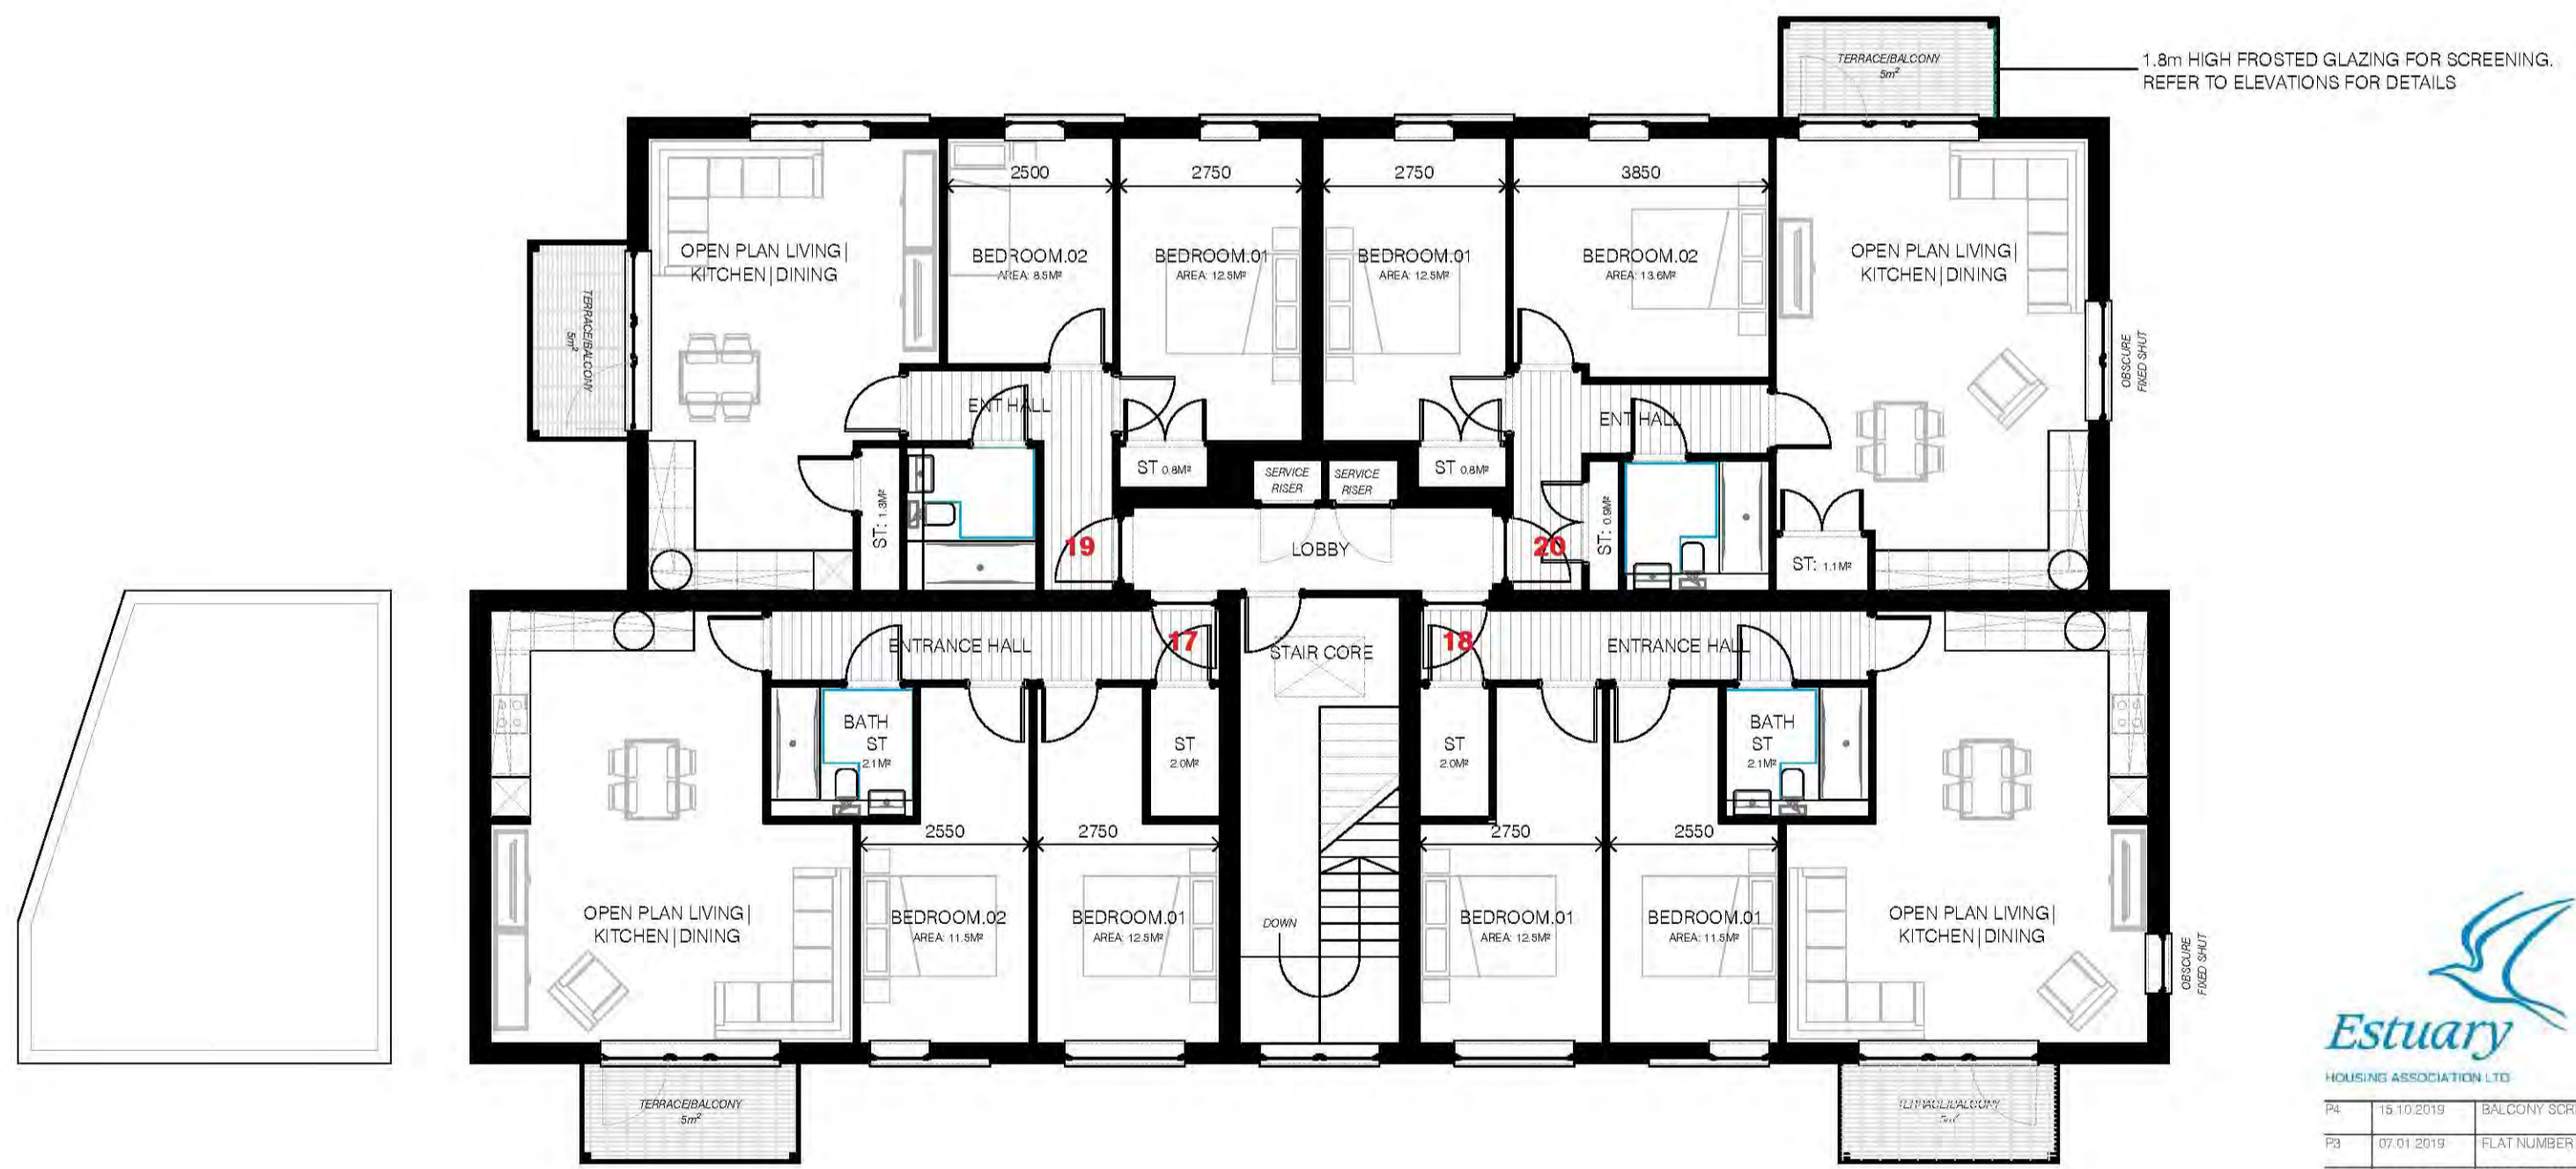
TERRACE/BALCONY
$5m^2$

1.8m HIGH FROSTED GLAZING FOR SCREENING. REFER TO ELEVATIONS FOR DETAILS

2500
2750
2750
3850

TERRACE/BALCONY
$5m^2$

OPEN PLAN LIVING | KITCHEN | DINING

BEDROOM.02
AREA: 8.5M²

BEDROOM.01
AREA: 12.5M²

BEDROOM.01
AREA: 12.5M²

BEDROOM.02
AREA: 13.6M²

OPEN PLAN LIVING | KITCHEN | DINING

OBSCURE FIXED SHUT

ENT HALL
ENT HALL

ST 0.8M²
SERVICE RISER
SERVICE RISER
ST 0.8M²

ST: 1.3M²
ST: 0.9M²

19
LOBBY
20

ST: 1.1M²

ENTRANCE HALL
17
STAIR CORE
18
ENTRANCE HALL

BATH
ST
2.1M²

ST
2.0M²

ST
2.0M²

BATH
ST
2.1M²

2550
2750
2750
2550

OPEN PLAN LIVING | KITCHEN | DINING

BEDROOM.02
AREA: 11.5M²

BEDROOM.01
AREA: 12.5M²

DOWN

BEDROOM.01
AREA: 12.5M²

BEDROOM.01
AREA: 11.5M²

OPEN PLAN LIVING | KITCHEN | DINING

OBSCURE FIXED SHUT

TERRACE/BALCONY
$5m^2$

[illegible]

Estuary
HOUSING ASSOCIATION LTD

| P4 | 15.10.2019 | BALCONY SCR |
|---|---|---|
| P3 | 07.01.2019 | FLAT NUMBER |